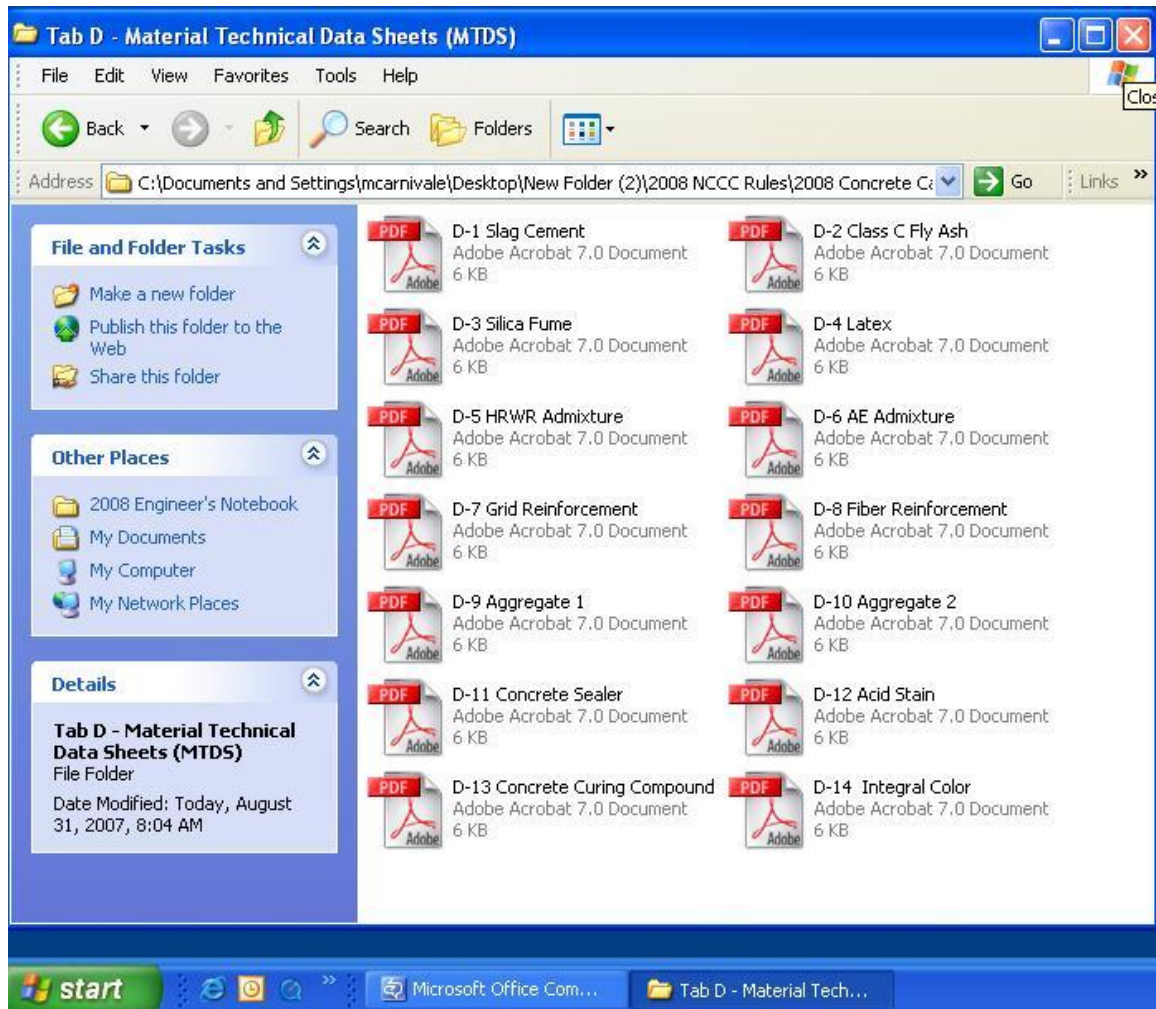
Tab D - Material Technical Data Sheets (MTDS)

File Edit View Favorites Tools Help

Clos

Back Search Folders

Address C:\Documents and Settings\mcarnivale\Desktop\New Folder (2)\2008 NCCC Rules\2008 Concrete Ca Go Links »

File and Folder Tasks

Make a new folder
Publish this folder to the Web
Share this folder

Other Places

2008 Engineer's Notebook
My Documents
My Computer
My Network Places

Details

Tab D - Material Technical Data Sheets (MTDS)
File Folder
Date Modified: Today, August 31, 2007, 8:04 AM

D-1 Slag Cement
Adobe Acrobat 7.0 Document
6 KB

D-2 Class C Fly Ash
Adobe Acrobat 7.0 Document
6 KB

D-3 Silica Fume
Adobe Acrobat 7.0 Document
6 KB

D-4 Latex
Adobe Acrobat 7.0 Document
6 KB

D-5 HRWR Admixture
Adobe Acrobat 7.0 Document
6 KB

D-6 AE Admixture
Adobe Acrobat 7.0 Document
6 KB

D-7 Grid Reinforcement
Adobe Acrobat 7.0 Document
6 KB

D-8 Fiber Reinforcement
Adobe Acrobat 7.0 Document
6 KB

D-9 Aggregate 1
Adobe Acrobat 7.0 Document
6 KB

D-10 Aggregate 2
Adobe Acrobat 7.0 Document
6 KB

D-11 Concrete Sealer
Adobe Acrobat 7.0 Document
6 KB

D-12 Acid Stain
Adobe Acrobat 7.0 Document
6 KB

D-13 Concrete Curing Compound
Adobe Acrobat 7.0 Document
6 KB

D-14 Integral Color
Adobe Acrobat 7.0 Document
6 KB

start Microsoft Office Com... Tab D - Material Tech...